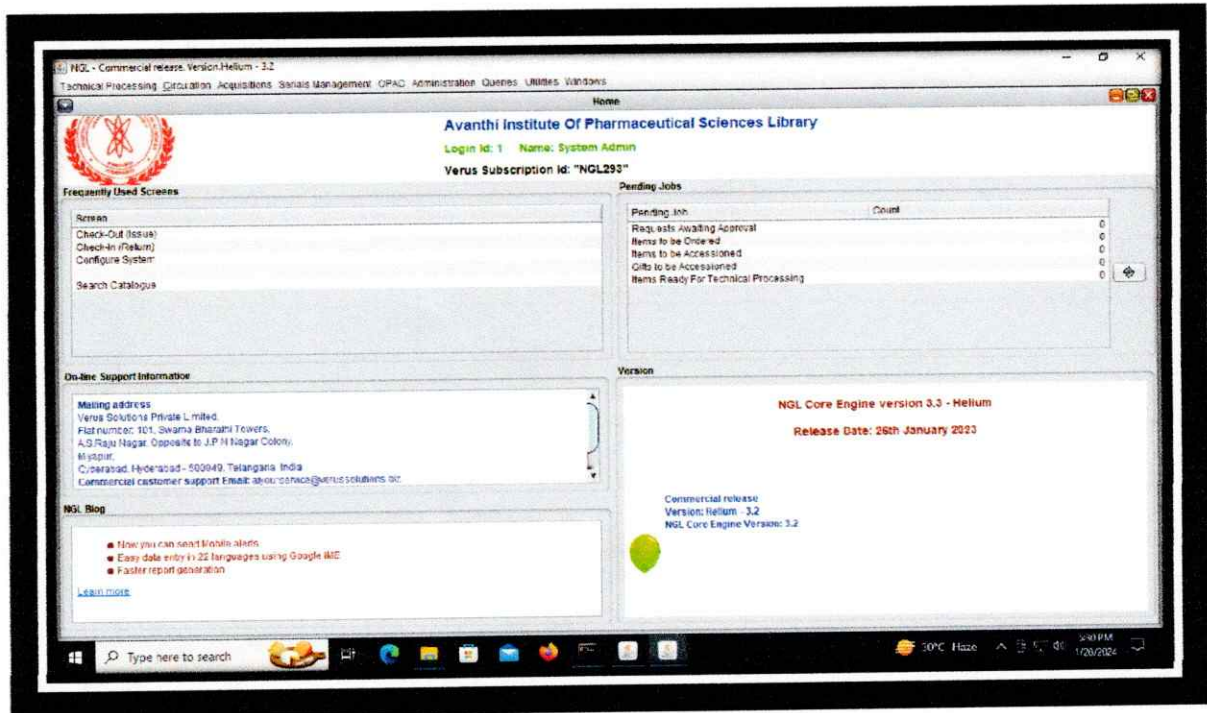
NGL - Commercial release. Version.Helium - 3.2

Technical Processing Circulation Acquisitions Serials Management OPAC Administration Queries Utilities Windows

Home

Avanthi Institute Of Pharmaceutical Sciences Library

Login Id: 1 Name: System Admin

Verus Subscription Id: "NGL293"

Frequently Used Screens

| Screen |
|---|
| Check-Out (Issue) |
| Check-In (Return) |
| Configure System |
| Search Catalogue |

Pending Jobs

| Pending Job | Count |
|---|---|
| Requests Awaiting Approval | 0 |
| Items to be Ordered | 0 |
| Items to be Accessioned | 0 |
| Gifts to be Accessioned | 0 |
| Items Ready For Technical Processing | 0 |

On-line Support Information

Mailing address
Verus Solutions Private Limited,
Flat number: 101, Swarna Bharathi Towers,
A.S.Raju Nagar, Opposite to J.P.N Nagar Colony,
Miyapur,
Cyberabad, Hyderabad - 500049, Telangana, India
Commercial customer support Email: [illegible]@verussolutions.biz

Version

NGL Core Engine version 3.3 - Helium

Release Date: 26th January 2023

Commercial release
Version: Helium - 3.2
NGL Core Engine Version: 3.2

NGL Blog

Now you can send Mobile alerts
Easy data entry in 22 languages using Google IME
Faster report generation

Learn more

Type here to search

30°C Haze

5:30 PM
1/20/2024